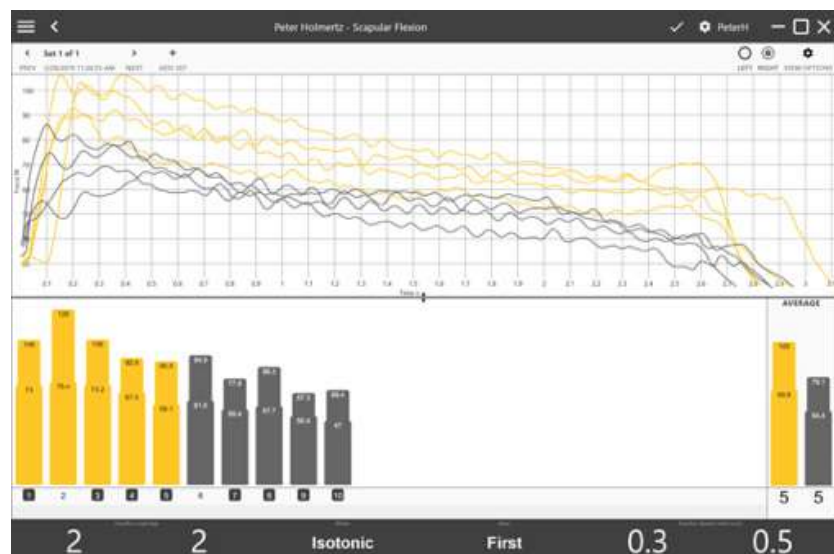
Peter Holmertz - Scapular Flexion

PeterH

Set 1 of 1

PREV

NEXT

NEW SET

LEFT

RIGHT

VIEW OPTIONS

100

90

80

70

60

Force (N)

0.1 0.2 0.3 0.4 0.5 0.6 0.7 0.8 0.9 1 1.1 1.2 1.3 1.4 1.5 1.6 1.7 1.8 1.9 2 2.1 2.2 2.3 2.4 2.5 2.6 2.7 2.8 2.9 3 3.1

Time (s)

AVERAGE

106

120

106

92.9

90.9

84.5

77.8

80.1

67.3

69.4

105

79.1

73

78.4

73.2

67.5

59.1

61.5

58.4

67.7

56.4

47

66.9

58.4

5

2

3

4

5

6

7

8

9

10

5

5

2

2

Isotonic

First

0.3

0.5